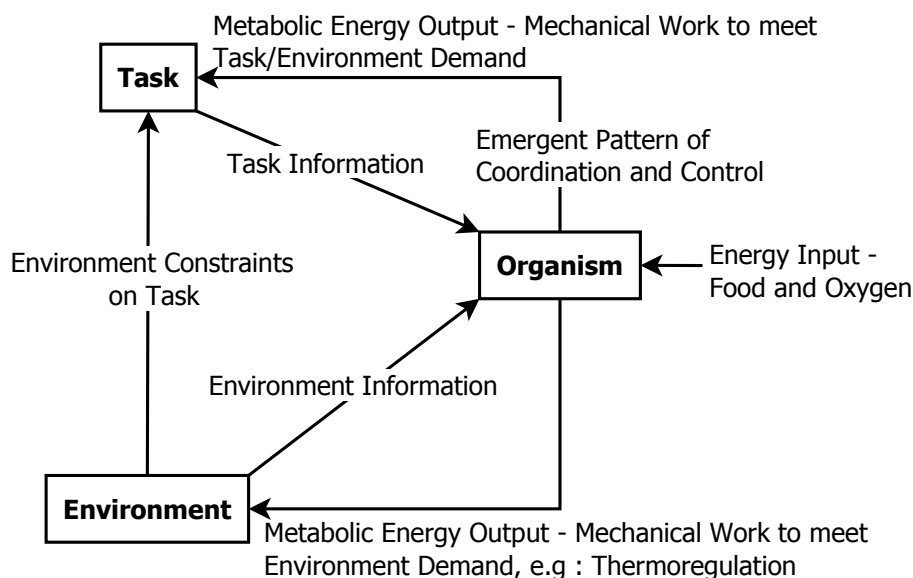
Metabolic Energy Output - Mechanical Work to meet Task/Environment Demand

Task

Task Information

Emergent Pattern of Coordination and Control

Environment Constraints on Task

Organism

Energy Input - Food and Oxygen

Environment Information

Environment

Metabolic Energy Output - Mechanical Work to meet Environment Demand, e.g : Thermoregulation